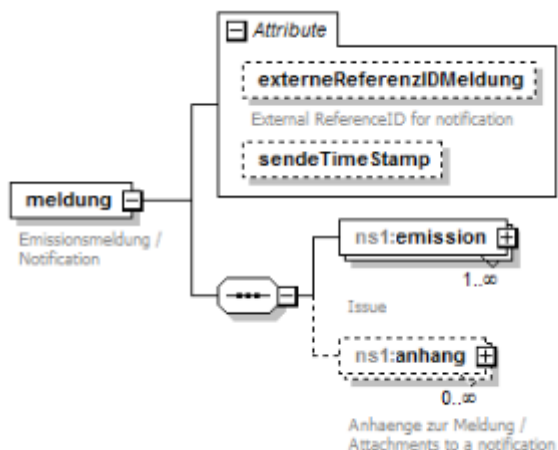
Attribute

externeReferenzIDMeldung

External ReferenceID for notification

sendeTimeStamp

meldung

Emissionsmeldung / Notification

ns1:emission

1..∞

Issue

ns1:anhang

0..∞

Anhaenge zur Meldung / Attachments to a notification